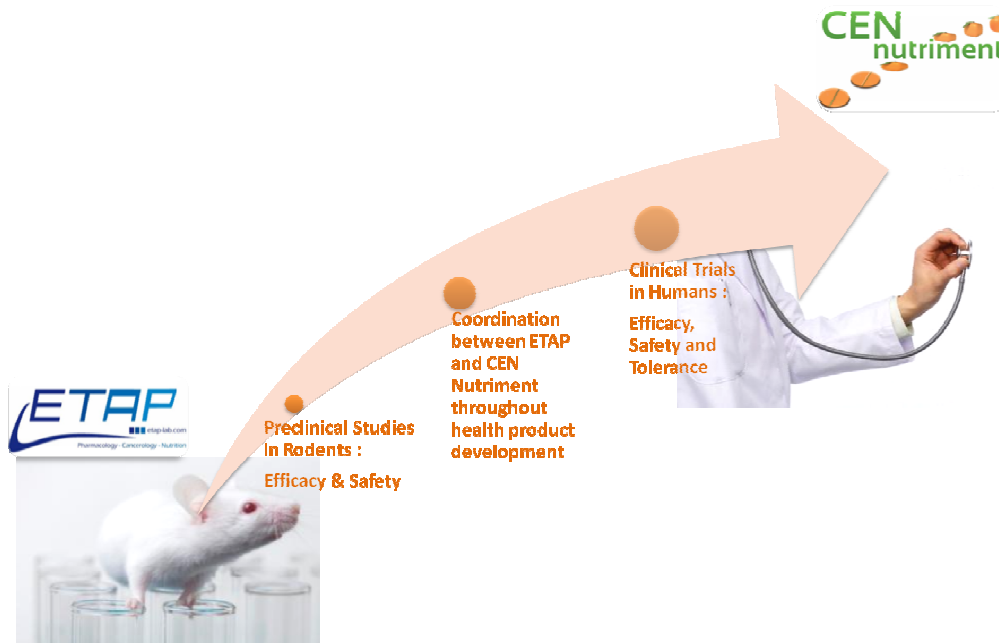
CEN nutriment

ETAP
etap-lab.com
Pharmacology · Cancerology · Nutrition

Predinical Studies in Rodents :

Efficacy & Safety

Coordination between ETAP and CEN Nutriment throughout health product development

Clinical Trials in Humans :

Efficacy, Safety and Tolerance